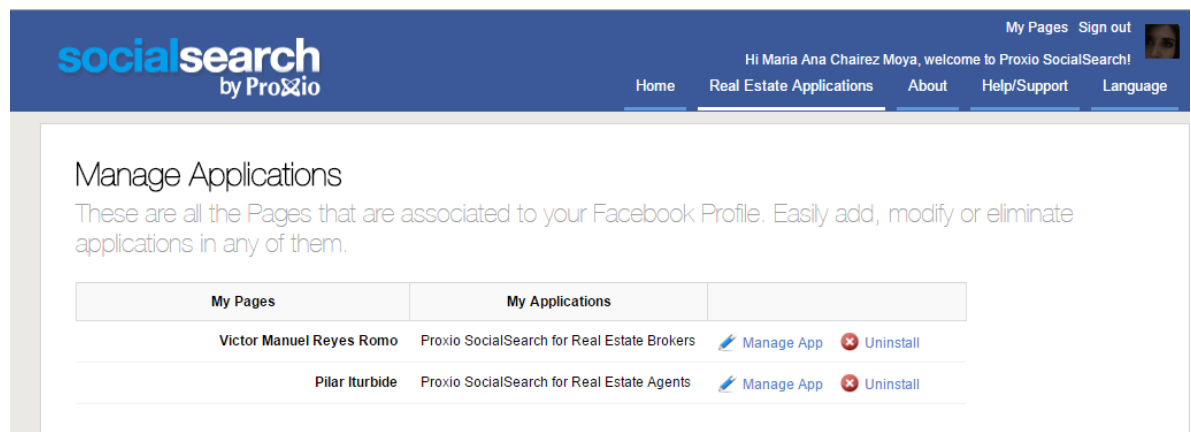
socialsearch by Proxio

My Pages Sign out

Hi Maria Ana Chairez Moya, welcome to Proxio SocialSearch!

Home Real Estate Applications About Help/Support Language

Manage Applications

These are all the Pages that are associated to your Facebook Profile. Easily add, modify or eliminate applications in any of them.

| My Pages | My Applications | |
|---|---|---|
| Victor Manuel Reyes Romo | Proxio SocialSearch for Real Estate Brokers | Manage App Uninstall |
| Pilar Iturbide | Proxio SocialSearch for Real Estate Agents | Manage App Uninstall |